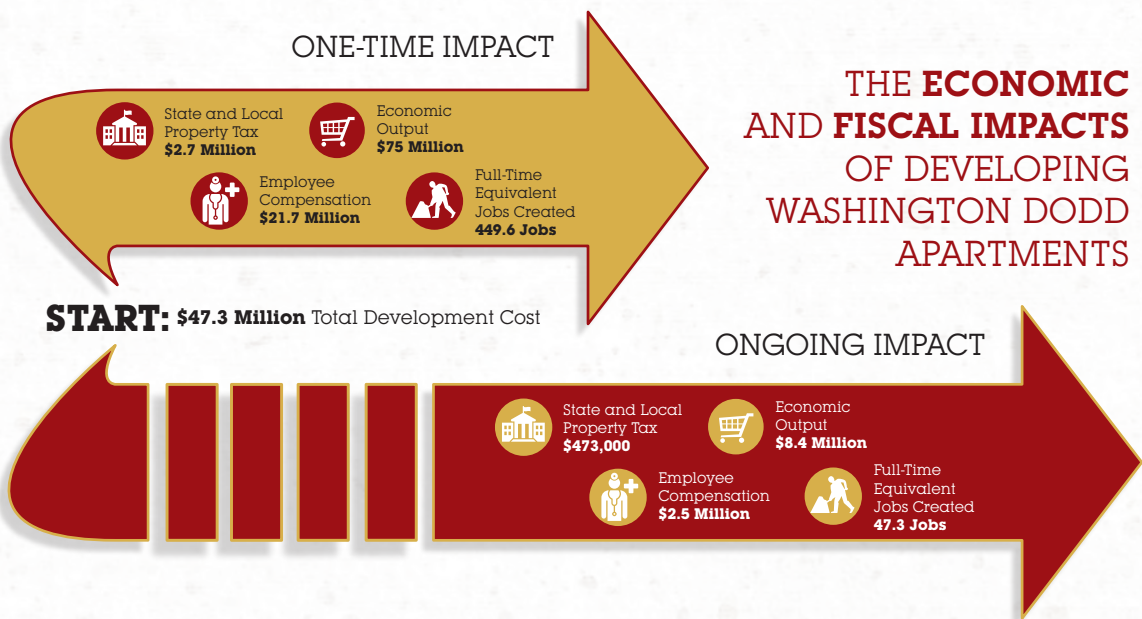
ONE-TIME IMPACT

State and Local Property Tax **$2.7 Million**

Economic Output **$75 Million**

Employee Compensation **$21.7 Million**

Full-Time Equivalent Jobs Created **449.6 Jobs**

THE **ECONOMIC** AND **FISCAL IMPACTS** OF DEVELOPING WASHINGTON DODD APARTMENTS

**START:** **$47.3 Million** Total Development Cost

ONGOING IMPACT

State and Local Property Tax **$473,000**

Economic Output **$8.4 Million**

Employee Compensation **$2.5 Million**

Full-Time Equivalent Jobs Created **47.3 Jobs**